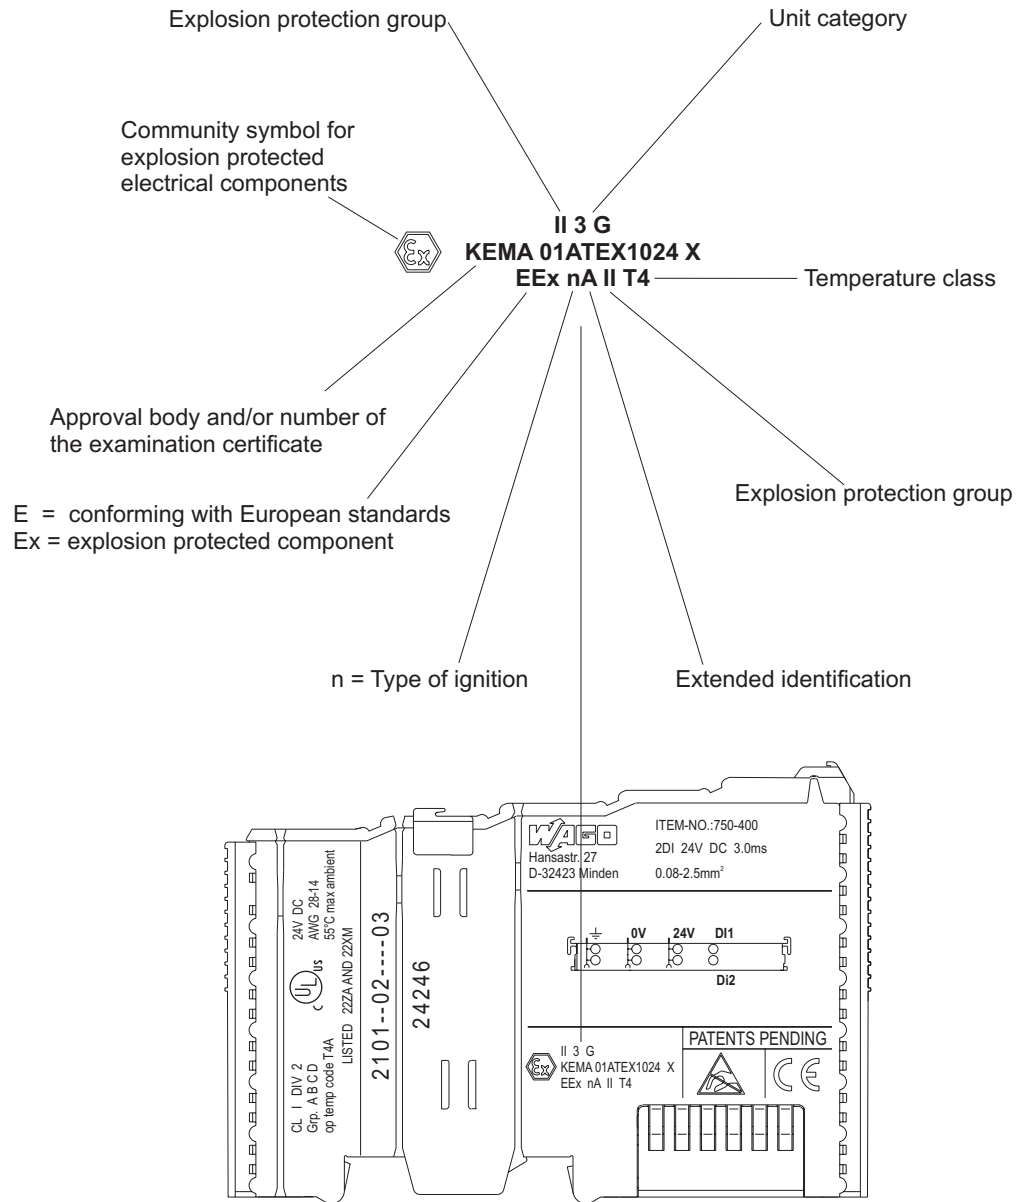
Explosion protection group

Unit category

Community symbol for explosion protected electrical components

II 3 G
KEMA 01ATEX1024 X
EEx nA II T4

Temperature class

Approval body and/or number of the examination certificate

Explosion protection group

E = conforming with European standards
Ex = explosion protected component

n = Type of ignition

Extended identification

CL I DIV 2
Grp. A B C D
op temp code T4A

24V DC
AWG 28-14
55°C max ambient

LISTED 22ZA AND 22XM

2101--02----03

24246

WAGO
Hansastr. 27
D-32423 Minden

ITEM-NO.:750-400
2DI 24V DC 3.0ms
0.08-2.5mm$^2$

0V 24V DI1
Di2

II 3 G
KEMA 01ATEX1024 X
EEx nA II T4

PATENTS PENDING

CE